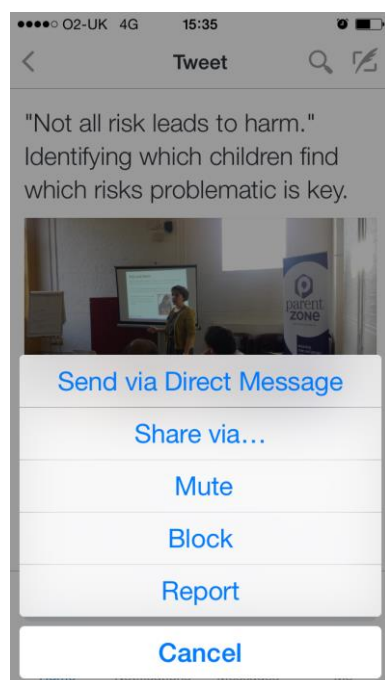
●●●●○ O2-UK 4G 15:35

Tweet

"Not all risk leads to harm." Identifying which children find which risks problematic is key.

parent zone

Send via Direct Message

Share via...

Mute

Block

Report

Cancel